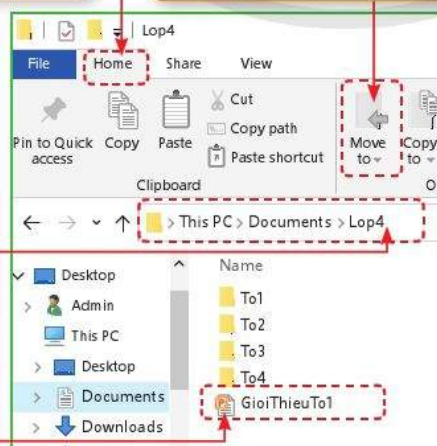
Lop4

File Home Share View

Pin to Quick access Copy Paste Cut Copy path Paste shortcut

Clipboard

Move to Copy to

This PC › Documents › Lop4

Desktop
Admin
This PC
Desktop
Documents
Downloads

Name
To1
To2
To3
To4
GioiThieuTo1